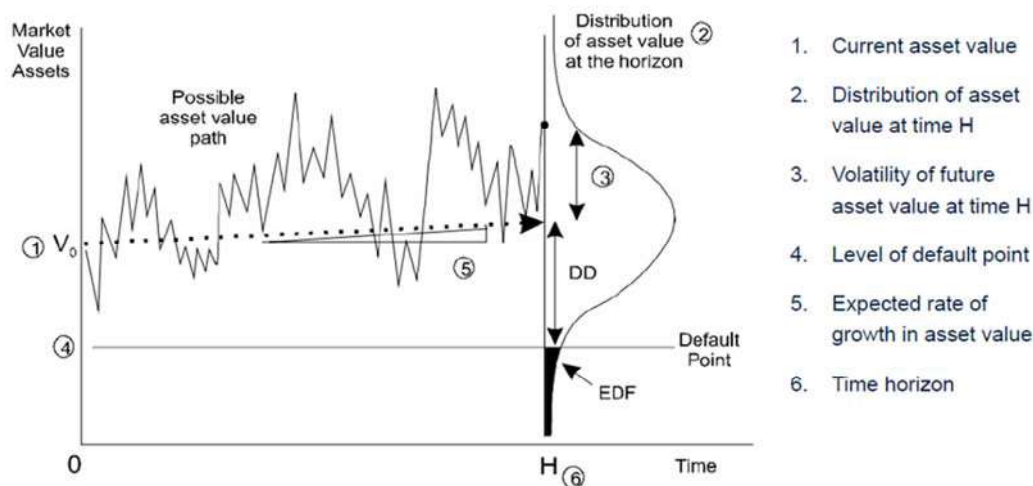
Market Value Assets

Distribution of asset value at the horizon ②

Possible asset value path

① $V_0$

③

⑤

DD

④

Default Point

EDF

0

H ⑥

Time

1. Current asset value
2. Distribution of asset value at time H
3. Volatility of future asset value at time H
4. Level of default point
5. Expected rate of growth in asset value
6. Time horizon